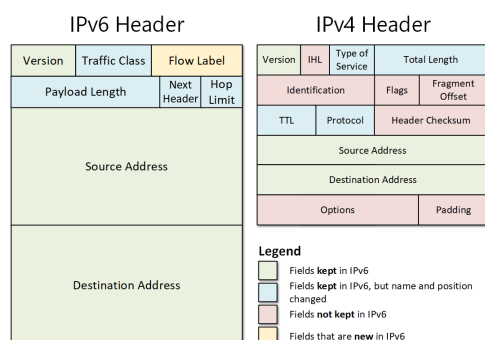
IPv6 Header

Version | Traffic Class | Flow Label
Payload Length | Next Header | Hop Limit
Source Address
Destination Address

IPv4 Header

Version | IHL | Type of Service | Total Length
Identification | Flags | Fragment Offset
TTL | Protocol | Header Checksum
Source Address
Destination Address
Options | Padding

Legend

Fields **kept** in IPv6

Fields **kept** in IPv6, but name and position changed

Fields **not kept** in IPv6

Fields that are **new** in IPv6